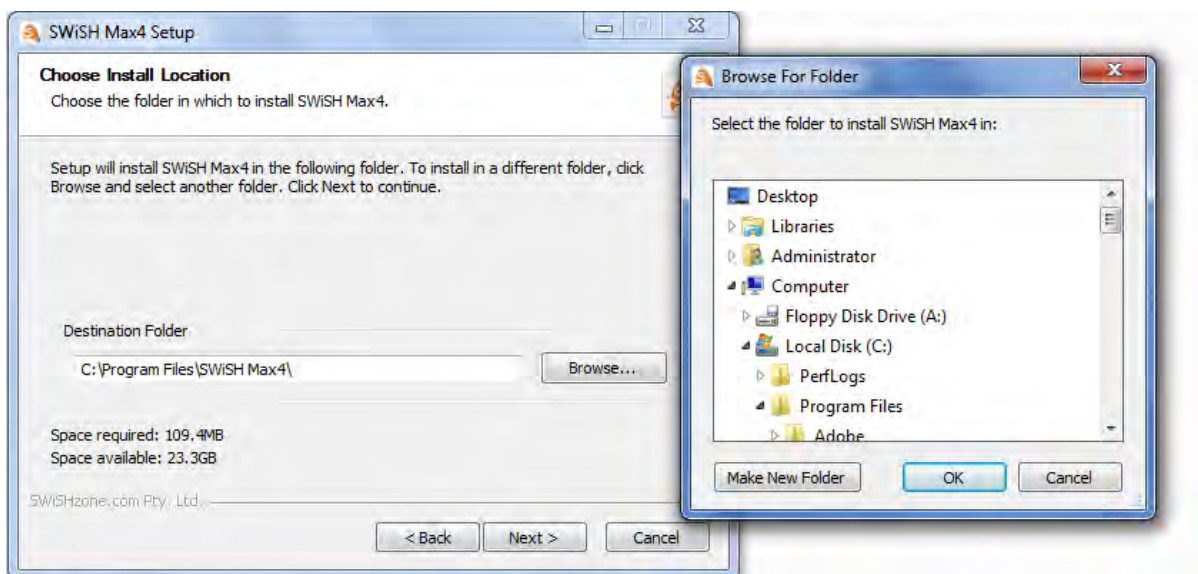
SWiSH Max4 Setup

Choose Install Location

Choose the folder in which to install SWiSH Max4.

Setup will install SWiSH Max4 in the following folder. To install in a different folder, click Browse and select another folder. Click Next to continue.

Destination Folder

C:\Program Files\SWiSH Max4\

Browse...

Space required: 109.4MB

Space available: 23.3GB

SWiSHzone.com Pty. Ltd.

< Back

Next >

Cancel

Browse For Folder

Select the folder to install SWiSH Max4 in:

Desktop

Libraries

Administrator

Computer

Floppy Disk Drive (A:)

Local Disk (C:)

PerfLogs

Program Files

Adobe

Make New Folder

OK

Cancel